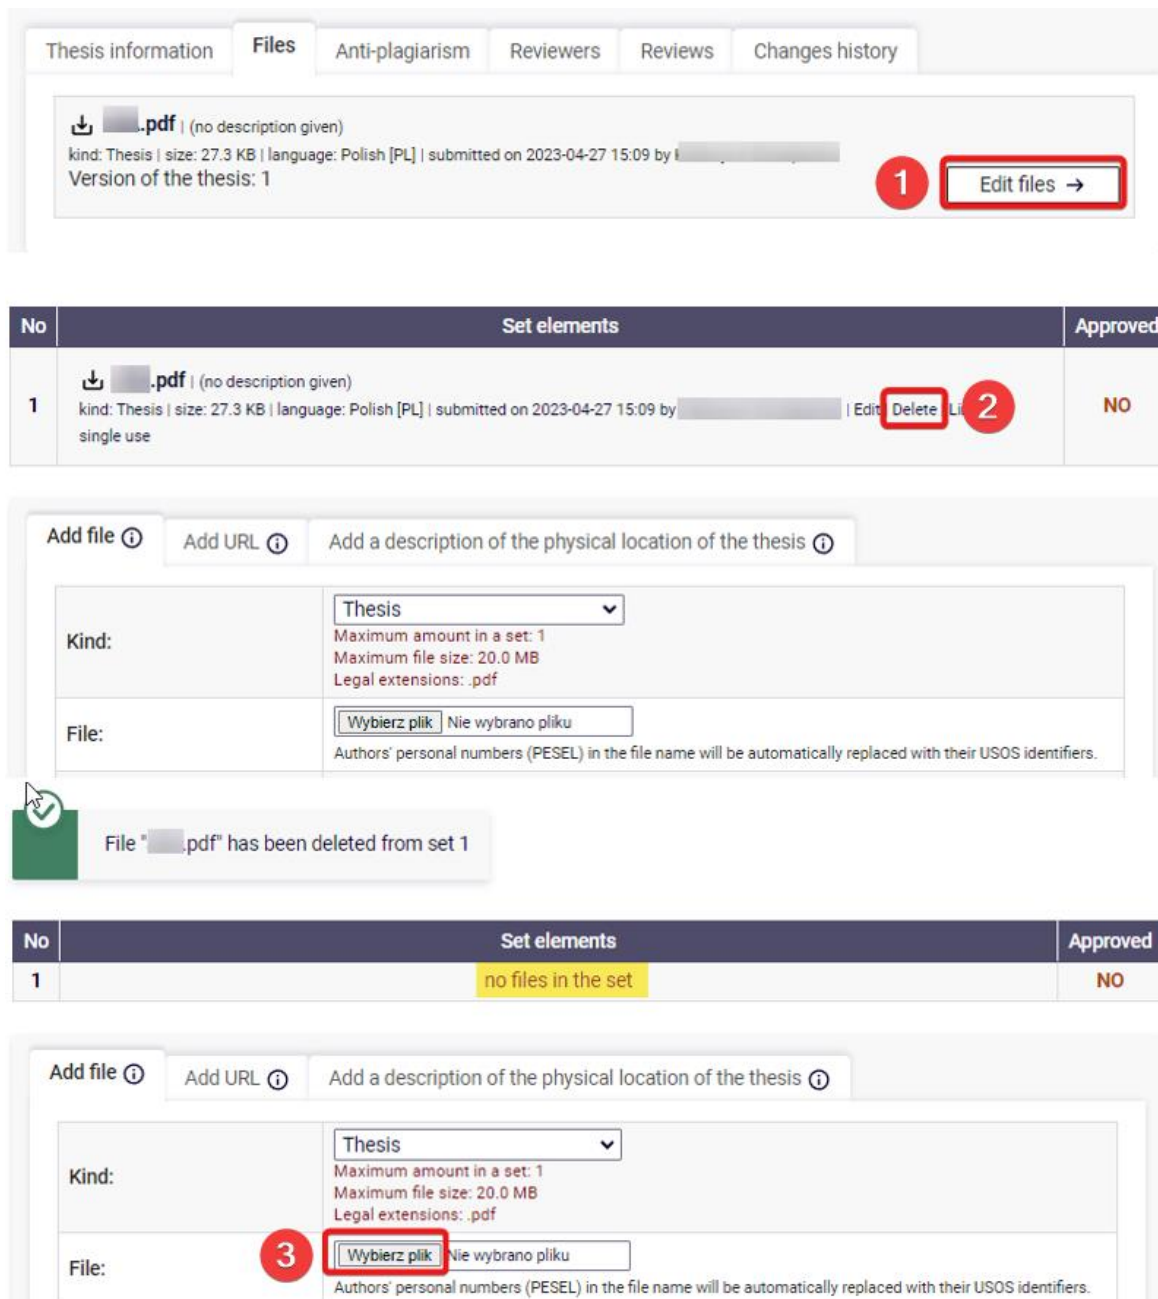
Thesis information | Files | Anti-plagiarism | Reviewers | Reviews | Changes history

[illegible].pdf | (no description given)
kind: Thesis | size: 27.3 KB | language: Polish [PL] | submitted on 2023-04-27 15:09 by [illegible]
Version of the thesis: 1

1 Edit files →

| No | Set elements | Approved |
|---|---|---|
| 1 | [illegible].pdf \| (no description given) kind: Thesis \| size: 27.3 KB \| language: Polish [PL] \| submitted on 2023-04-27 15:09 by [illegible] \| Edit Delete Li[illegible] 2 single use | NO |

Add file ⓘ | Add URL ⓘ | Add a description of the physical location of the thesis ⓘ

| Kind: | Thesis Maximum amount in a set: 1 Maximum file size: 20.0 MB Legal extensions: .pdf |
|---|---|
| File: | Wybierz plik Nie wybrano pliku Authors' personal numbers (PESEL) in the file name will be automatically replaced with their USOS identifiers. |

File "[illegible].pdf" has been deleted from set 1

| No | Set elements | Approved |
|---|---|---|
| 1 | no files in the set | NO |

Add file ⓘ | Add URL ⓘ | Add a description of the physical location of the thesis ⓘ

| Kind: | Thesis Maximum amount in a set: 1 Maximum file size: 20.0 MB Legal extensions: .pdf |
|---|---|
| File: | 3 Wybierz plik Nie wybrano pliku Authors' personal numbers (PESEL) in the file name will be automatically replaced with their USOS identifiers. |